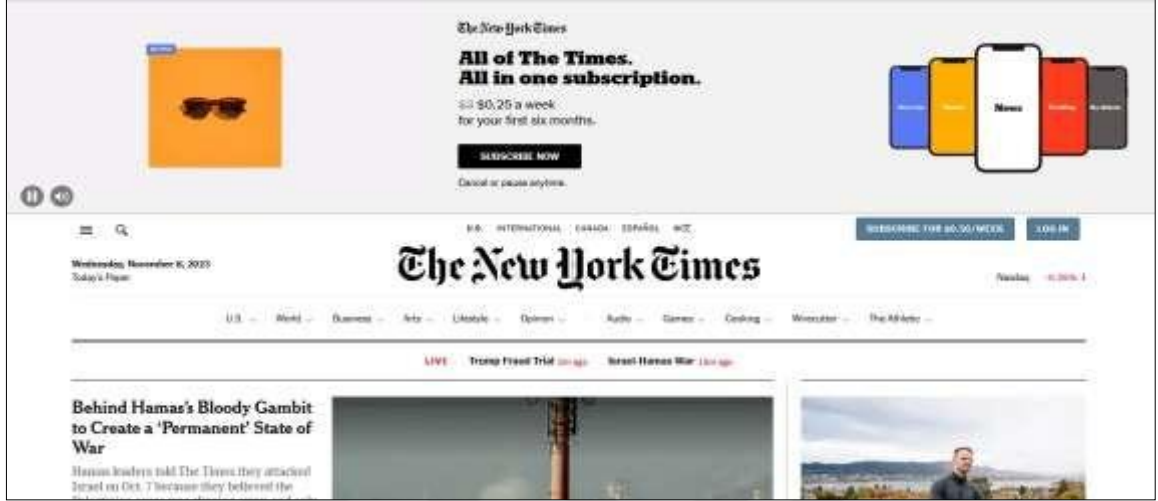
The New York Times

All of The Times.
All in one subscription.

$0.25 a week
for your first six months.

SUBSCRIBE NOW

Cancel or pause anytime.

News

U.S. INTERNATIONAL CANADA ESPAÑOL 中文

SUBSCRIBE FOR $0.50/WEEK LOG IN

Wednesday, November 8, 2023
Today's Paper

The New York Times

Nasdaq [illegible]

U.S. World Business Arts Lifestyle Opinion Audio Games Cooking Wirecutter The Athletic

LIVE Trump Fraud Trial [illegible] Israel-Hamas War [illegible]

Behind Hamas's Bloody Gambit to Create a 'Permanent' State of War

Hamas leaders told The Times they attacked Israel on Oct. 7 because they believed the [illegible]